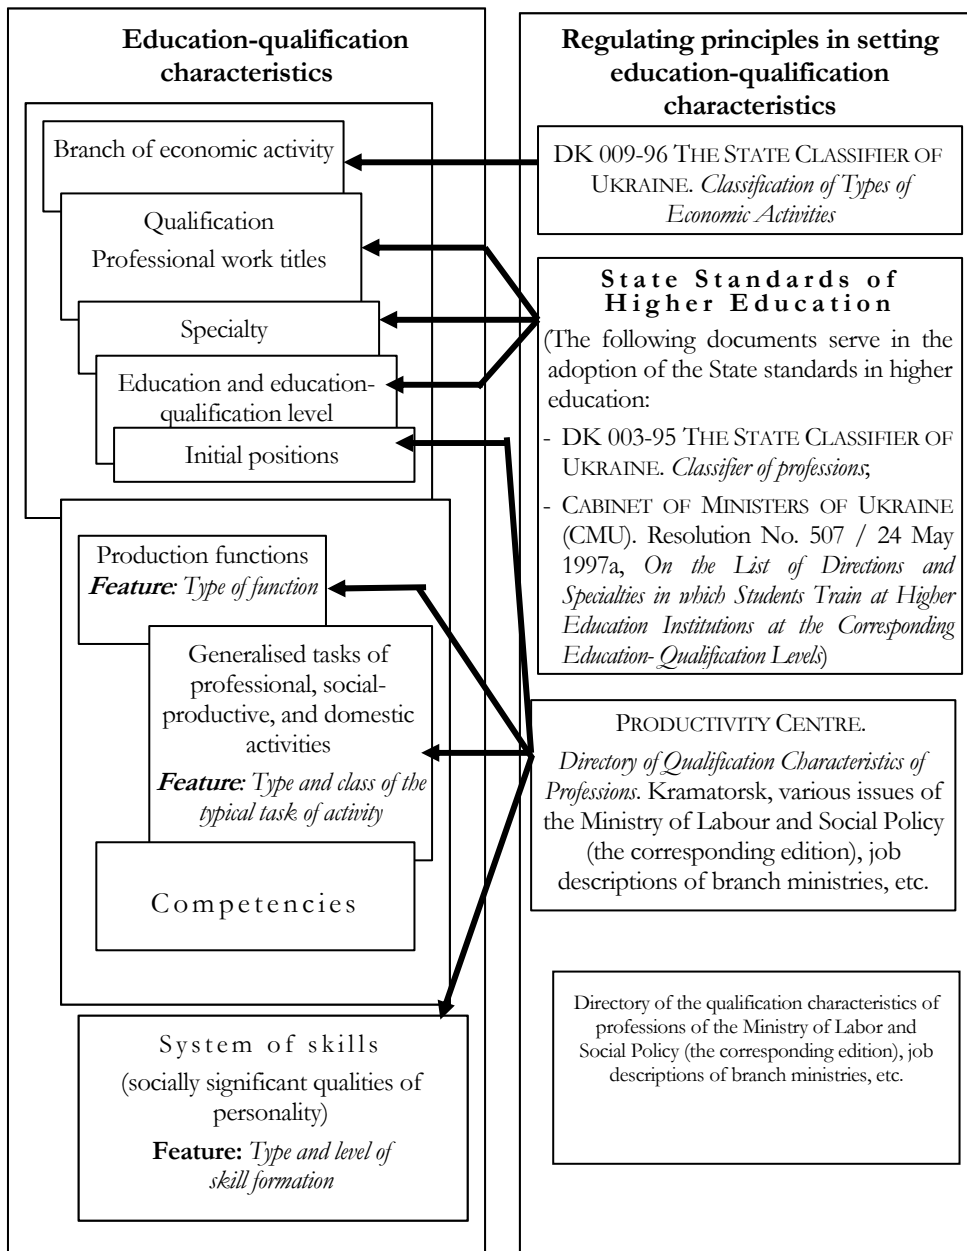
Education-qualification characteristics

Branch of economic activity

Qualification
Professional work titles

Specialty

Education and education-qualification level

Initial positions

Production functions
**Feature**: *Type of function*

Generalised tasks of professional, social-productive, and domestic activities
**Feature**: *Type and class of the typical task of activity*

Competencies

System of skills
(socially significant qualities of personality)
**Feature:** *Type and level of skill formation*

Regulating principles in setting education-qualification characteristics

DK 009-96 THE STATE CLASSIFIER OF UKRAINE. *Classification of Types of Economic Activities*

State Standards of Higher Education
(The following documents serve in the adoption of the State standards in higher education:
- DK 003-95 THE STATE CLASSIFIER OF UKRAINE. *Classifier of professions*;
- CABINET OF MINISTERS OF UKRAINE (CMU). Resolution No. 507 / 24 May 1997a, *On the List of Directions and Specialties in which Students Train at Higher Education Institutions at the Corresponding Education- Qualification Levels*)

PRODUCTIVITY CENTRE.
*Directory of Qualification Characteristics of Professions*. Kramatorsk, various issues of the Ministry of Labour and Social Policy (the corresponding edition), job descriptions of branch ministries, etc.

Directory of the qualification characteristics of professions of the Ministry of Labor and Social Policy (the corresponding edition), job descriptions of branch ministries, etc.